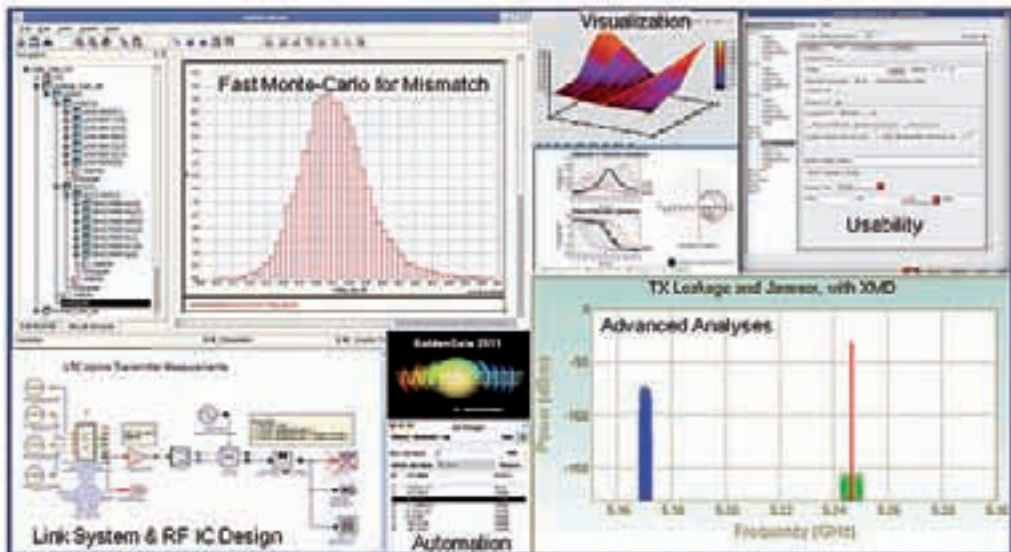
Fast Monte-Carlo for Mismatch

Visualization

Usability

TX Leakage and Jammer, with XMD

Advanced Analyses

GoldenGate 2011

LTE Uplink Transmitter Measurements

Link System & RF IC Design

Automation

Frequency (GHz)

Power (dBm)

-50

-100

-150

5.06

5.08

5.10

5.12

5.14

5.16

5.18

5.20